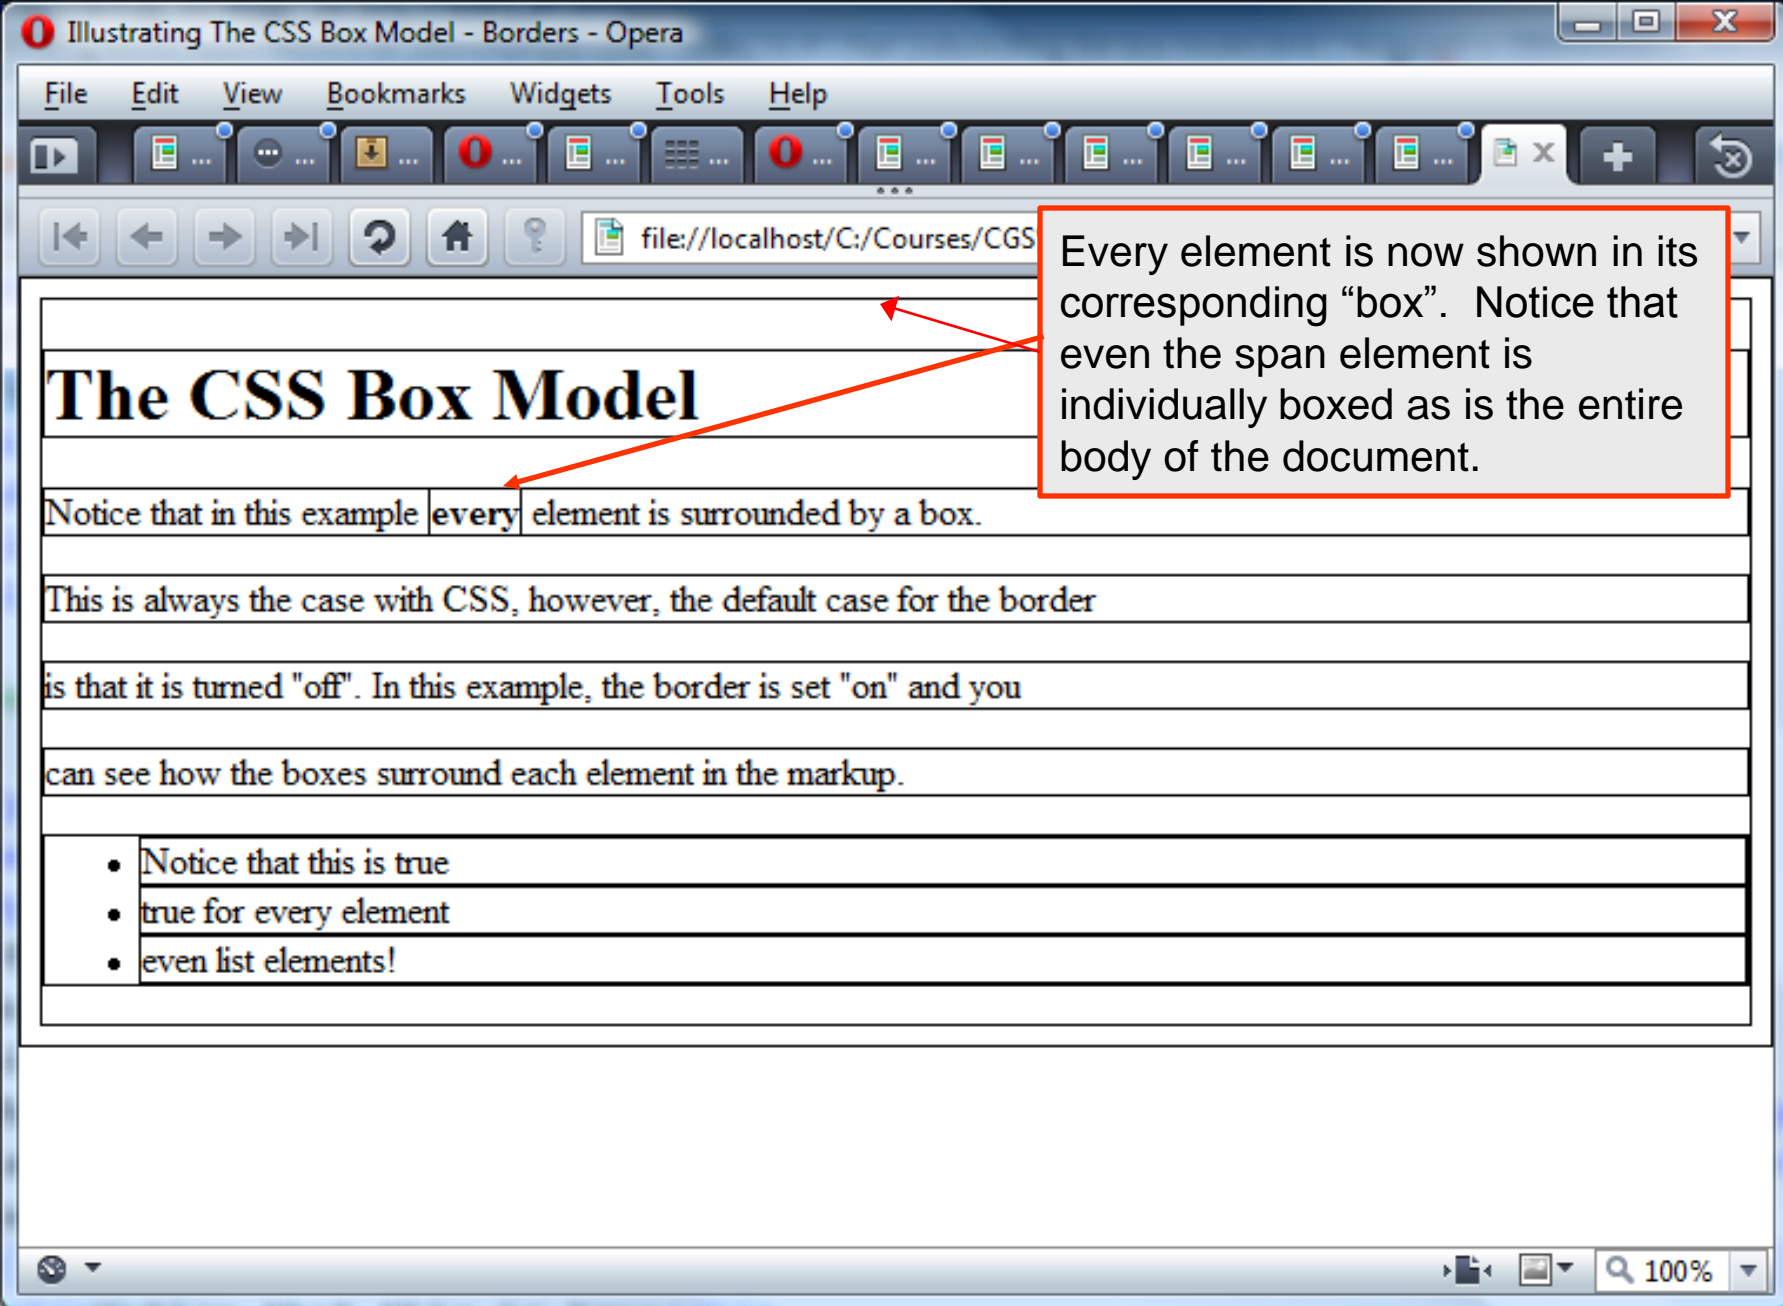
Illustrating The CSS Box Model - Borders - Opera

File Edit View Bookmarks Widgets Tools Help

file://localhost/C:/Courses/CGS

Every element is now shown in its corresponding “box”. Notice that even the span element is individually boxed as is the entire body of the document.

The CSS Box Model

Notice that in this example **every** element is surrounded by a box.

This is always the case with CSS, however, the default case for the border

is that it is turned "off". In this example, the border is set "on" and you

can see how the boxes surround each element in the markup.

- Notice that this is true
- true for every element
- even list elements!

100%